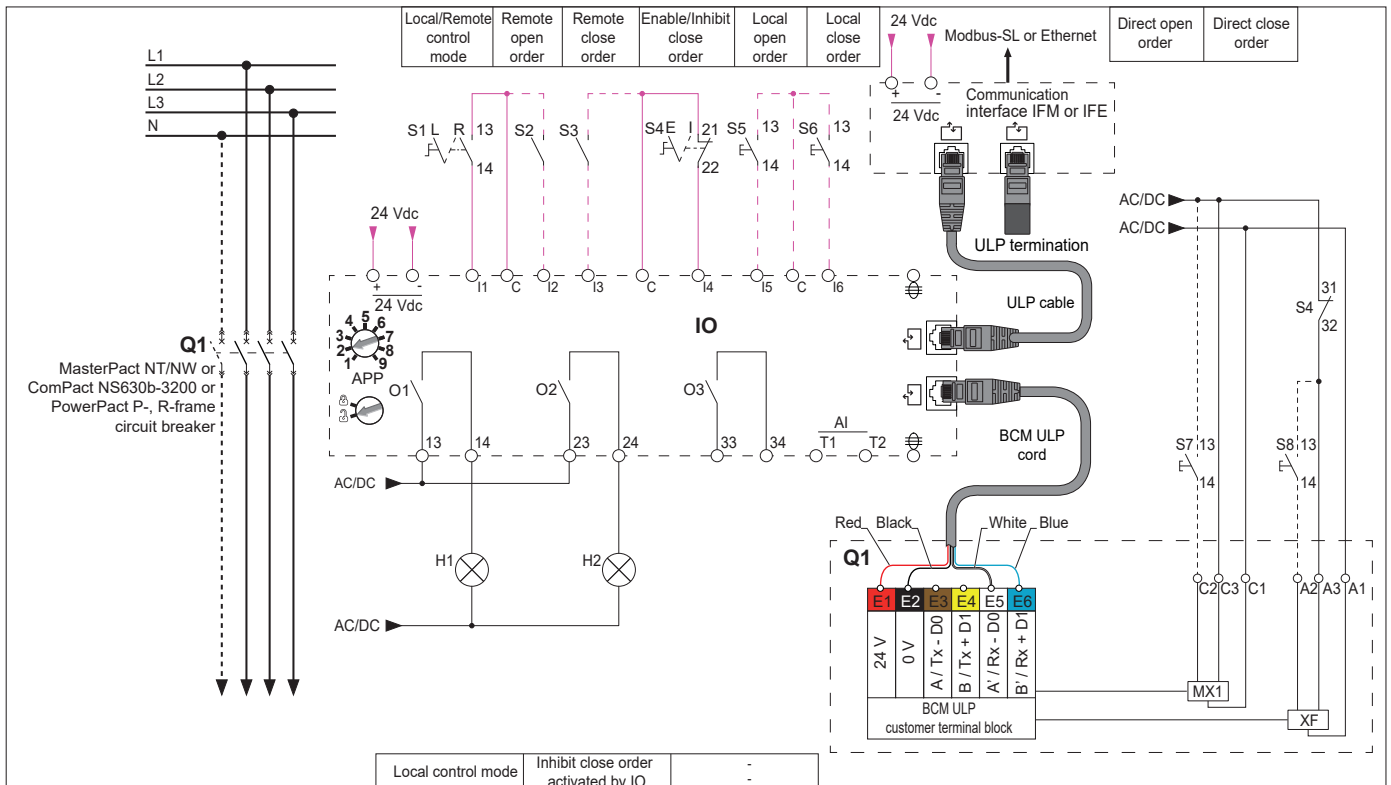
| Local/Remote control mode | Remote open order | Remote close order | Enable/Inhibit close order | Local open order | Local close order |
|---|---|---|---|---|---|

24 Vdc

Modbus-SL or Ethernet

| Direct open order | Direct close order |
|---|---|

L1
L2
L3
N

S1 L R 13 14
S2
S3
S4 E I 21 22
S5 13 14
S6 13 14

+ -
24 Vdc

Communication interface IFM or IFE

ULP termination

AC/DC
AC/DC

24 Vdc

+ - 24 Vdc I1 C I2 I3 C I4 I5 C I6

IO

ULP cable

S4 31 32

Q1

MasterPact NT/NW or ComPact NS630b-3200 or PowerPact P-, R-frame circuit breaker

3 4 5 6 7 8 9 2 1
APP

O1 O2 O3

AI

13 14 23 24 33 34 T1 T2

BCM ULP cord

S7 13 14
S8 13 14

AC/DC

Red Black White Blue

H1 H2

Q1

E1 E2 E3 E4 E5 E6

C2 C3 C1 A2 A3 A1

AC/DC

24 V
0 V
A / Tx - D0
B / Tx + D1
A' / Rx - D0
B' / Rx + D1

MX1

BCM ULP customer terminal block

XF

| Local control mode | Inhibit close order activated by IO | - |
|---|---|---|